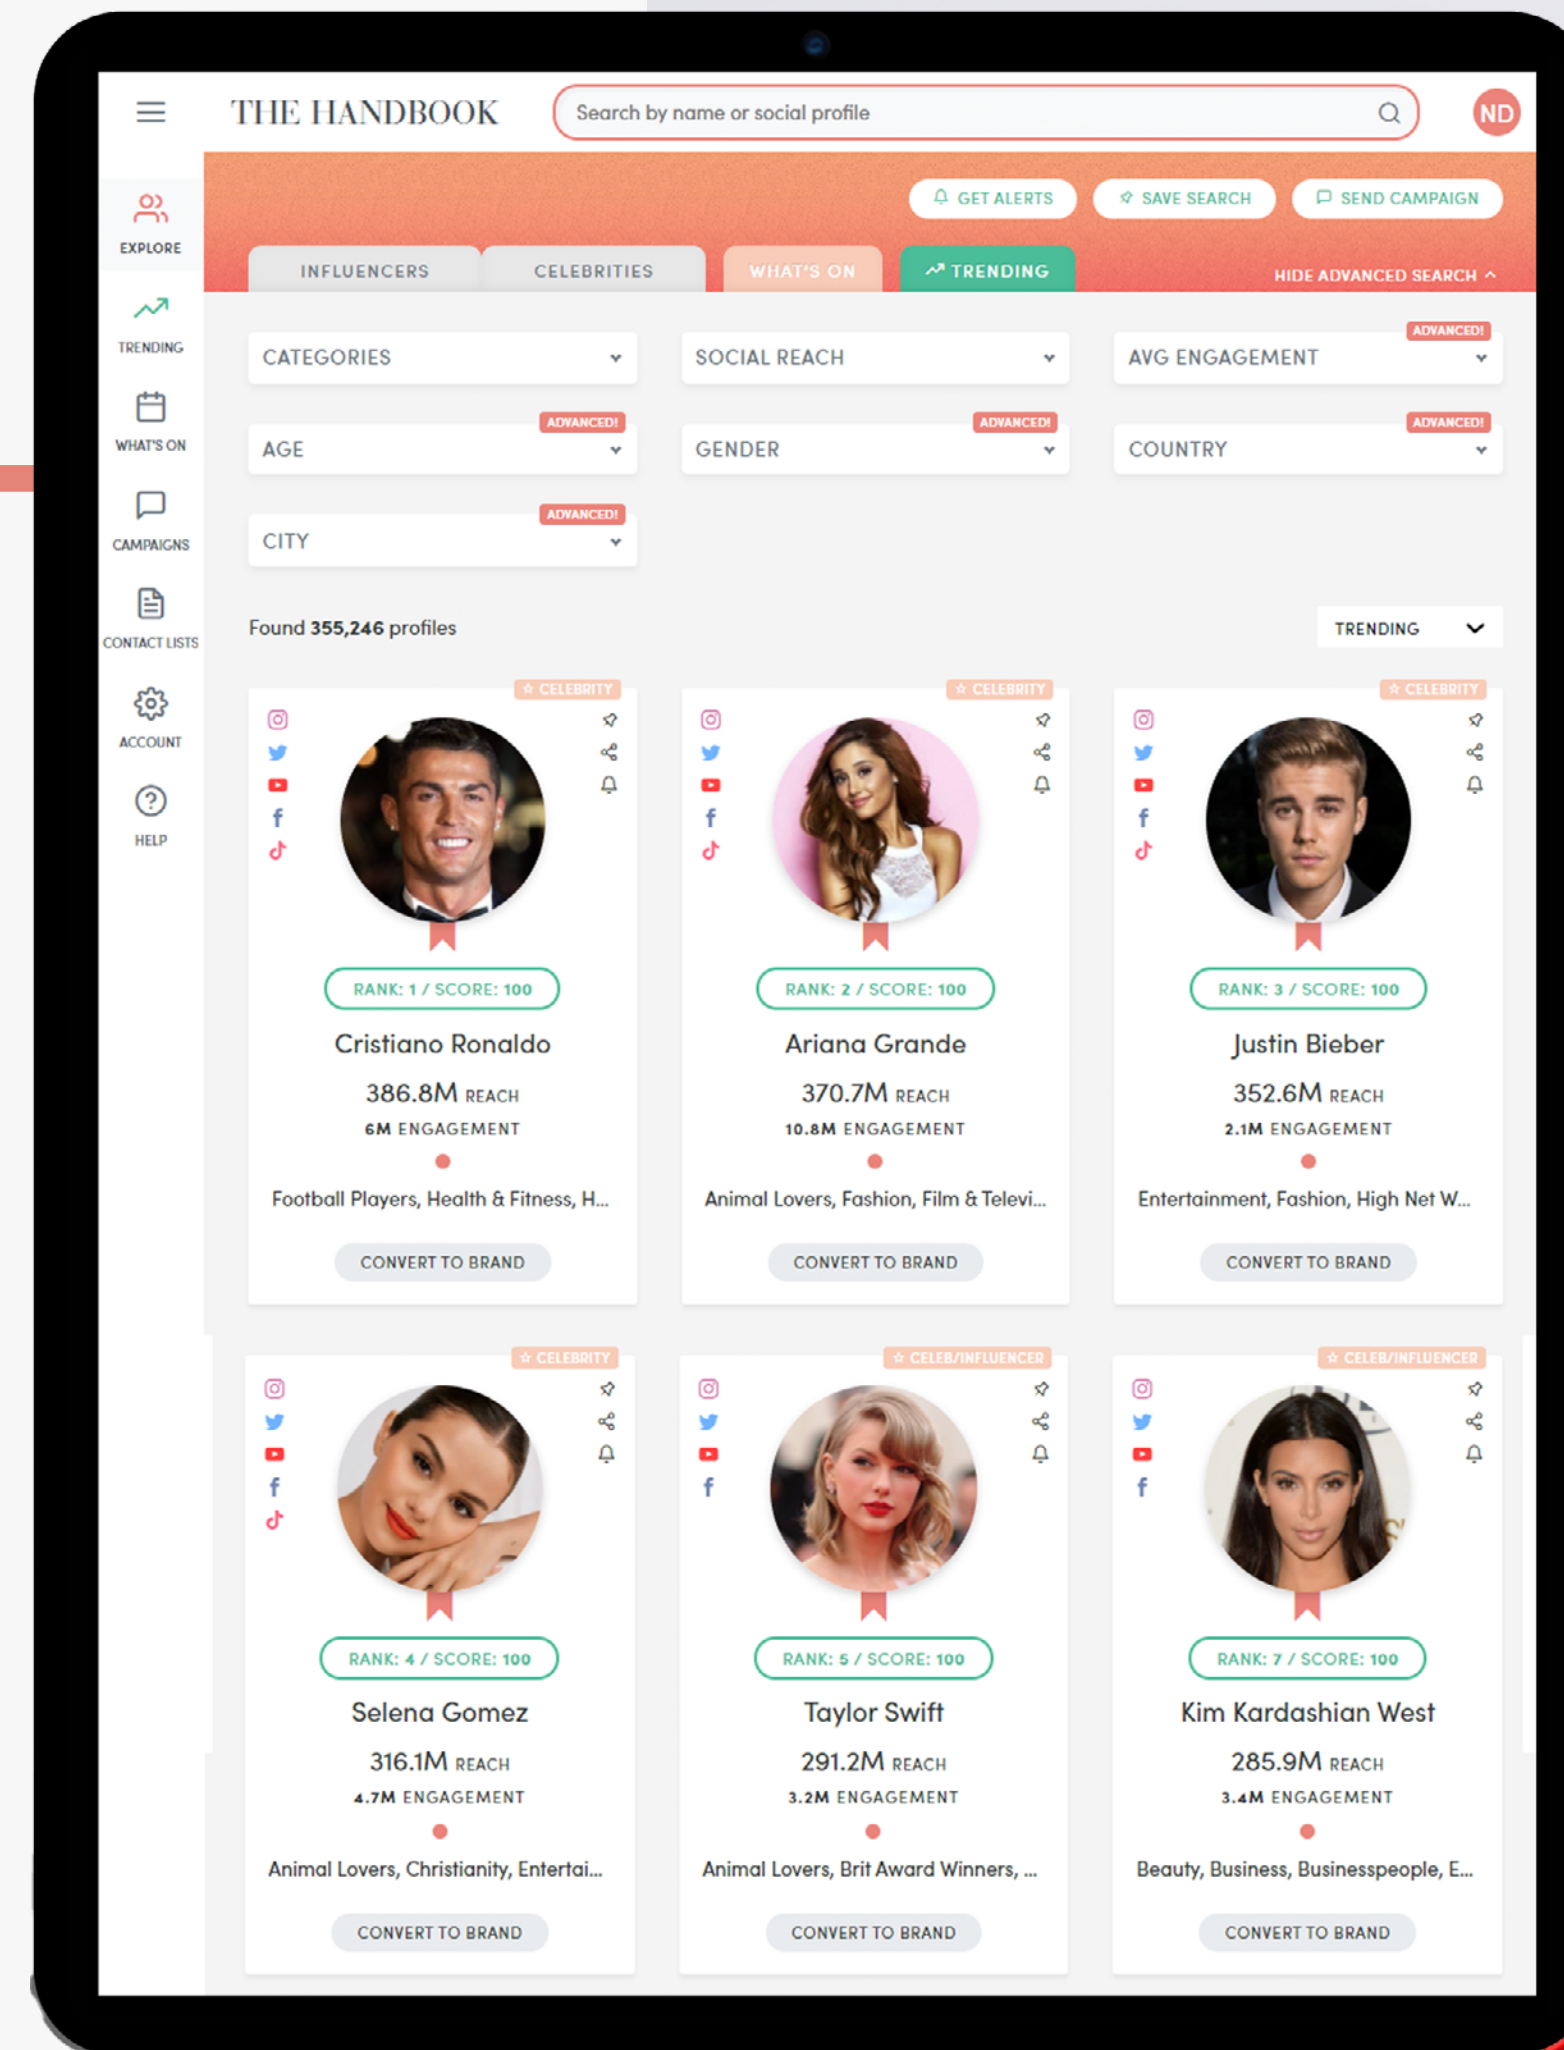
THE HANDBOOK

Search by name or social profile

ND

EXPLORE

TRENDING

WHAT'S ON

CAMPAIGNS

CONTACT LISTS

ACCOUNT

HELP

GET ALERTS

SAVE SEARCH

SEND CAMPAIGN

INFLUENCERS

CELEBRITIES

WHAT'S ON

TRENDING

HIDE ADVANCED SEARCH

CATEGORIES

SOCIAL REACH

ADVANCED!

AVG ENGAGEMENT

ADVANCED!

AGE

ADVANCED!

GENDER

ADVANCED!

COUNTRY

ADVANCED!

CITY

Found 355,246 profiles

TRENDING

CELEBRITY

RANK: 1 / SCORE: 100

Cristiano Ronaldo

386.8M REACH

6M ENGAGEMENT

Football Players, Health & Fitness, H...

CONVERT TO BRAND

CELEBRITY

RANK: 2 / SCORE: 100

Ariana Grande

370.7M REACH

10.8M ENGAGEMENT

Animal Lovers, Fashion, Film & Televi...

CONVERT TO BRAND

CELEBRITY

RANK: 3 / SCORE: 100

Justin Bieber

352.6M REACH

2.1M ENGAGEMENT

Entertainment, Fashion, High Net W...

CONVERT TO BRAND

CELEBRITY

RANK: 4 / SCORE: 100

Selena Gomez

316.1M REACH

4.7M ENGAGEMENT

Animal Lovers, Christianity, Entertai...

CONVERT TO BRAND

CELEB/INFLUENCER

RANK: 5 / SCORE: 100

Taylor Swift

291.2M REACH

3.2M ENGAGEMENT

Animal Lovers, Brit Award Winners, ...

CONVERT TO BRAND

CELEB/INFLUENCER

RANK: 7 / SCORE: 100

Kim Kardashian West

285.9M REACH

3.4M ENGAGEMENT

Beauty, Business, Businesspeople, E...

CONVERT TO BRAND